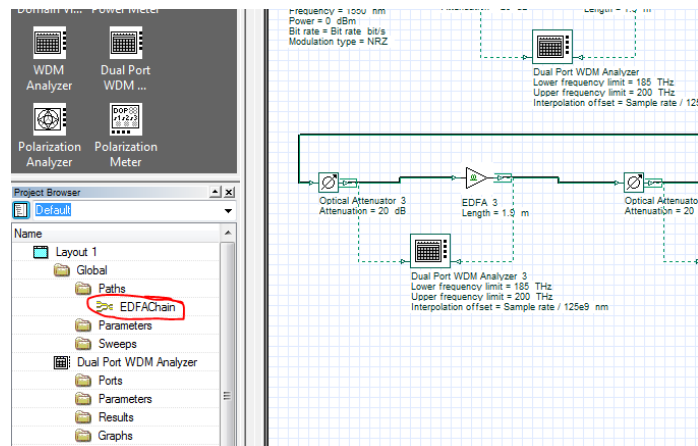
Domain Vi... Power Meter

WDM Analyzer

Dual Port WDM ...

Polarization Analyzer

Polarization Meter

Project Browser

Default

Name

Layout 1

Global

Paths

EDFAChain

Parameters

Sweeps

Dual Port WDM Analyzer

Ports

Parameters

Results

Graphs

Frequency = 1550 nm
Power = 0 dBm
Bit rate = Bit rate bit/s
Modulation type = NRZ

Length = 1.9 m

Dual Port WDM Analyzer
Lower frequency limit = 185 THz
Upper frequency limit = 200 THz
Interpolation offset = Sample rate / 125

Optical Attenuator 3
Attenuation = 20 dB

EDFA 3
Length = 1.9 m

Optical Attenuato
Attenuation = 20

Dual Port WDM Analyzer 3
Lower frequency limit = 185 THz
Upper frequency limit = 200 THz
Interpolation offset = Sample rate / 125e9 nm